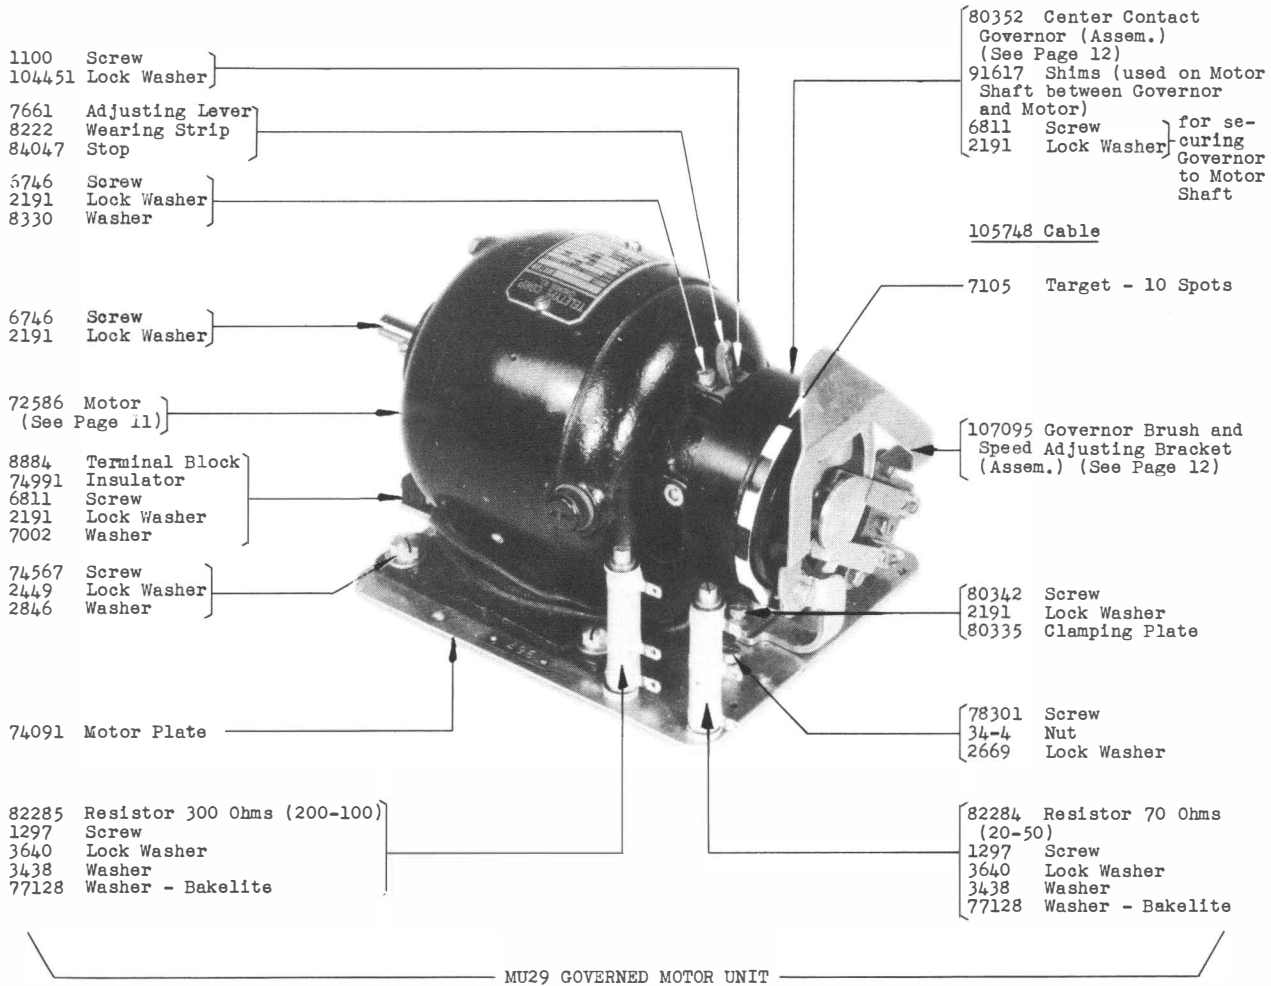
1100 Screw
104451 Lock Washer

7661 Adjusting Lever
8222 Wearing Strip
84047 Stop

6746 Screw
2191 Lock Washer
8330 Washer

6746 Screw
2191 Lock Washer

72586 Motor
(See Page 11)

8884 Terminal Block
74991 Insulator
6811 Screw
2191 Lock Washer
7002 Washer

74567 Screw
2449 Lock Washer
2846 Washer

74091 Motor Plate

82285 Resistor 300 Ohms (200-100)
1297 Screw
3640 Lock Washer
3438 Washer
77128 Washer - Bakelite

80352 Center Contact Governor (Assem.) (See Page 12)
91617 Shims (used on Motor Shaft between Governor and Motor)
6811 Screw
2191 Lock Washer
for securing Governor to Motor Shaft

105748 Cable

7105 Target - 10 Spots

107095 Governor Brush and Speed Adjusting Bracket (Assem.) (See Page 12)

80342 Screw
2191 Lock Washer
80335 Clamping Plate

78301 Screw
34-4 Nut
2669 Lock Washer

82284 Resistor 70 Ohms (20-50)
1297 Screw
3640 Lock Washer
3438 Washer
77128 Washer - Bakelite

MU29 GOVERNED MOTOR UNIT